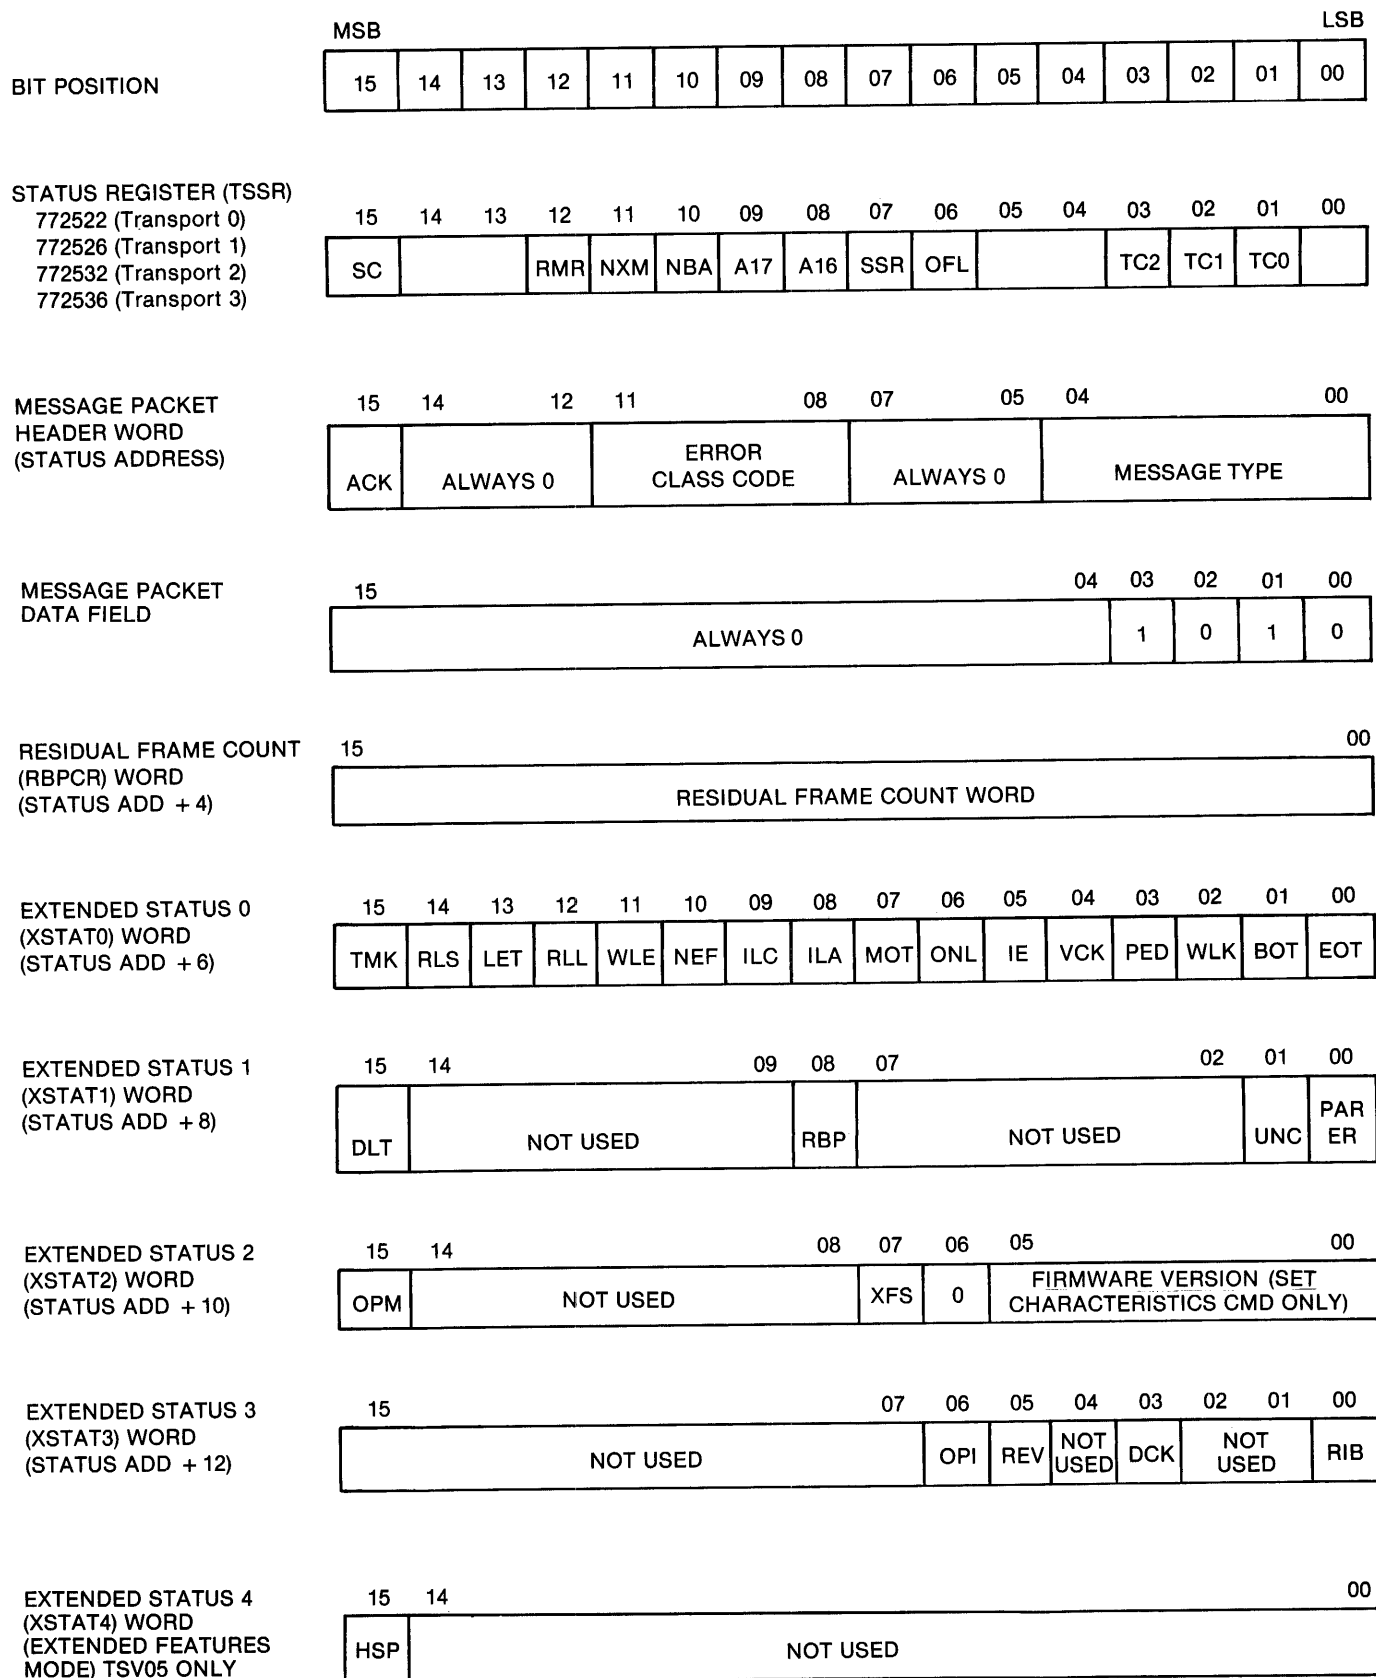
MSB LSB

BIT POSITION

| 15 | 14 | 13 | 12 | 11 | 10 | 09 | 08 | 07 | 06 | 05 | 04 | 03 | 02 | 01 | 00 |
|---|---|---|---|---|---|---|---|---|---|---|---|---|---|---|---|

STATUS REGISTER (TSSR)
772522 (Transport 0)
772526 (Transport 1)
772532 (Transport 2)
772536 (Transport 3)

| 15 | 14 | 13 | 12 | 11 | 10 | 09 | 08 | 07 | 06 | 05 | 04 | 03 | 02 | 01 | 00 |
|---|---|---|---|---|---|---|---|---|---|---|---|---|---|---|---|
| SC | | | RMR | NXM | NBA | A17 | A16 | SSR | OFL | | | TC2 | TC1 | TC0 | |

MESSAGE PACKET HEADER WORD (STATUS ADDRESS)

| 15 | 14 - 12 | 11 - 08 | 07 - 05 | 04 - 00 |
|---|---|---|---|---|
| ACK | ALWAYS 0 | ERROR CLASS CODE | ALWAYS 0 | MESSAGE TYPE |

MESSAGE PACKET DATA FIELD

| 15 - 04 | 03 | 02 | 01 | 00 |
|---|---|---|---|---|
| ALWAYS 0 | 1 | 0 | 1 | 0 |

RESIDUAL FRAME COUNT (RBPCR) WORD (STATUS ADD + 4)

| 15 - 00 |
|---|
| RESIDUAL FRAME COUNT WORD |

EXTENDED STATUS 0 (XSTAT0) WORD (STATUS ADD + 6)

| 15 | 14 | 13 | 12 | 11 | 10 | 09 | 08 | 07 | 06 | 05 | 04 | 03 | 02 | 01 | 00 |
|---|---|---|---|---|---|---|---|---|---|---|---|---|---|---|---|
| TMK | RLS | LET | RLL | WLE | NEF | ILC | ILA | MOT | ONL | IE | VCK | PED | WLK | BOT | EOT |

EXTENDED STATUS 1 (XSTAT1) WORD (STATUS ADD + 8)

| 15 | 14 - 09 | 08 | 07 - 02 | 01 | 00 |
|---|---|---|---|---|---|
| DLT | NOT USED | RBP | NOT USED | UNC | PAR ER |

EXTENDED STATUS 2 (XSTAT2) WORD (STATUS ADD + 10)

| 15 | 14 - 08 | 07 | 06 | 05 - 00 |
|---|---|---|---|---|
| OPM | NOT USED | XFS | 0 | FIRMWARE VERSION (SET CHARACTERISTICS CMD ONLY) |

EXTENDED STATUS 3 (XSTAT3) WORD (STATUS ADD + 12)

| 15 - 07 | 06 | 05 | 04 | 03 | 02 - 01 | 00 |
|---|---|---|---|---|---|---|
| NOT USED | OPI | REV | NOT USED | DCK | NOT USED | RIB |

EXTENDED STATUS 4 (XSTAT4) WORD (EXTENDED FEATURES MODE) TSV05 ONLY

| 15 | 14 - 00 |
|---|---|
| HSP | NOT USED |